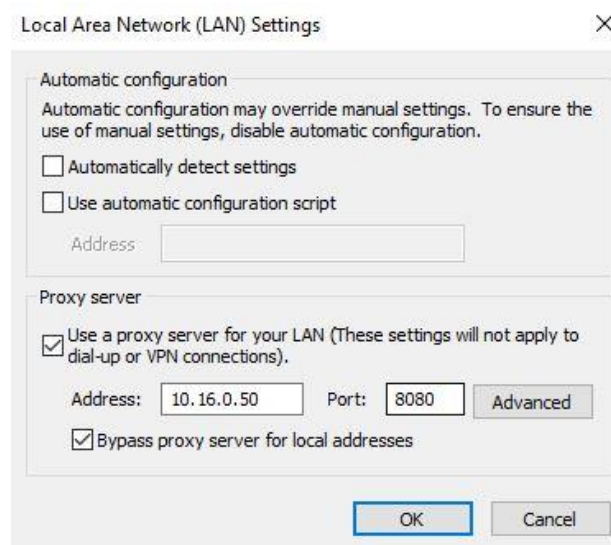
Local Area Network (LAN) Settings

×

Automatic configuration

Automatic configuration may override manual settings. To ensure the use of manual settings, disable automatic configuration.

Automatically detect settings

Use automatic configuration script

Address

Proxy server

Use a proxy server for your LAN (These settings will not apply to dial-up or VPN connections).

Address: 10.16.0.50 Port: 8080 Advanced

Bypass proxy server for local addresses

OK Cancel